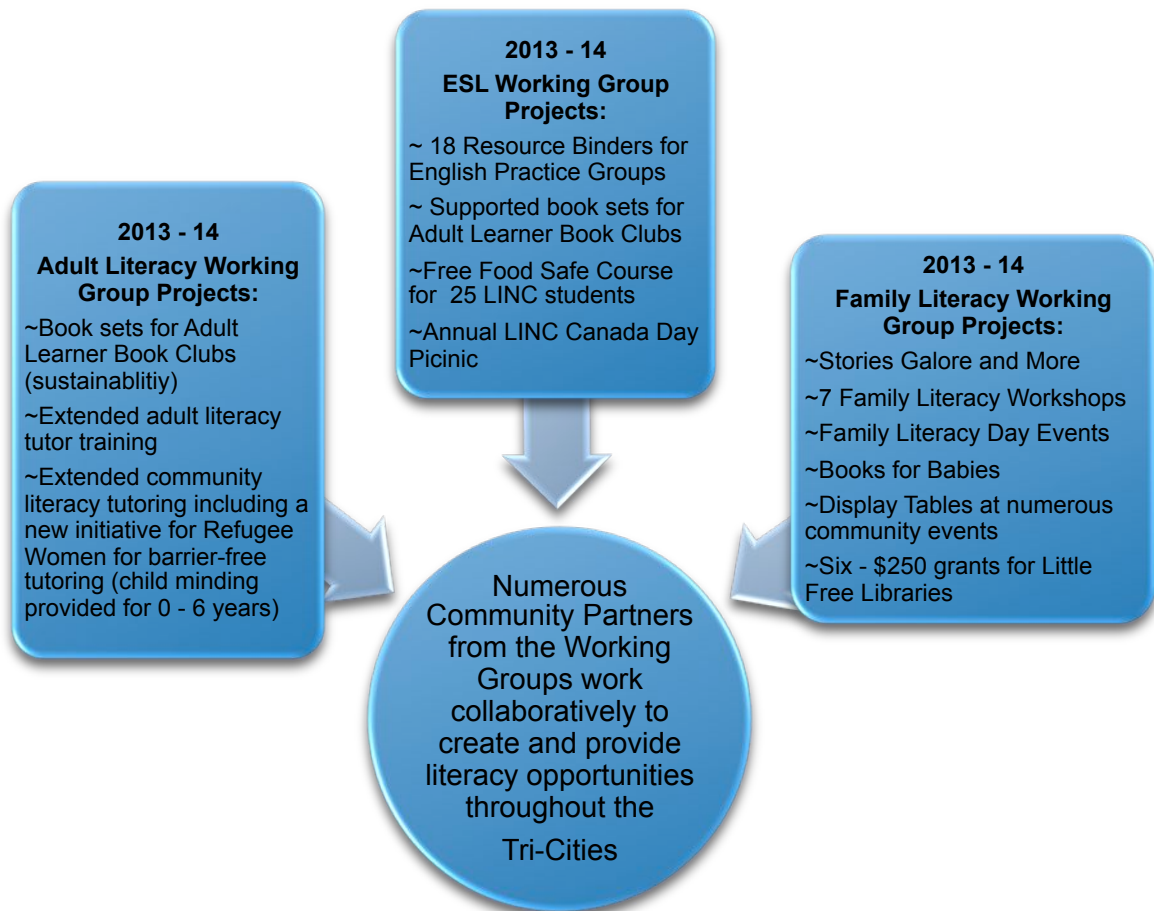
2013 - 14
Adult Literacy Working Group Projects:

~Book sets for Adult Learner Book Clubs (sustainablitiy)

~Extended adult literacy tutor training

~Extended community literacy tutoring including a new initiative for Refugee Women for barrier-free tutoring (child minding provided for 0 - 6 years)

2013 - 14
ESL Working Group Projects:

~ 18 Resource Binders for English Practice Groups

~ Supported book sets for Adult Learner Book Clubs

~Free Food Safe Course for 25 LINC students

~Annual LINC Canada Day Picinic

2013 - 14
Family Literacy Working Group Projects:

~Stories Galore and More

~7 Family Literacy Workshops

~Family Literacy Day Events

~Books for Babies

~Display Tables at numerous community events

~Six - $250 grants for Little Free Libraries

Numerous Community Partners from the Working Groups work collaboratively to create and provide literacy opportunities throughout the Tri-Cities